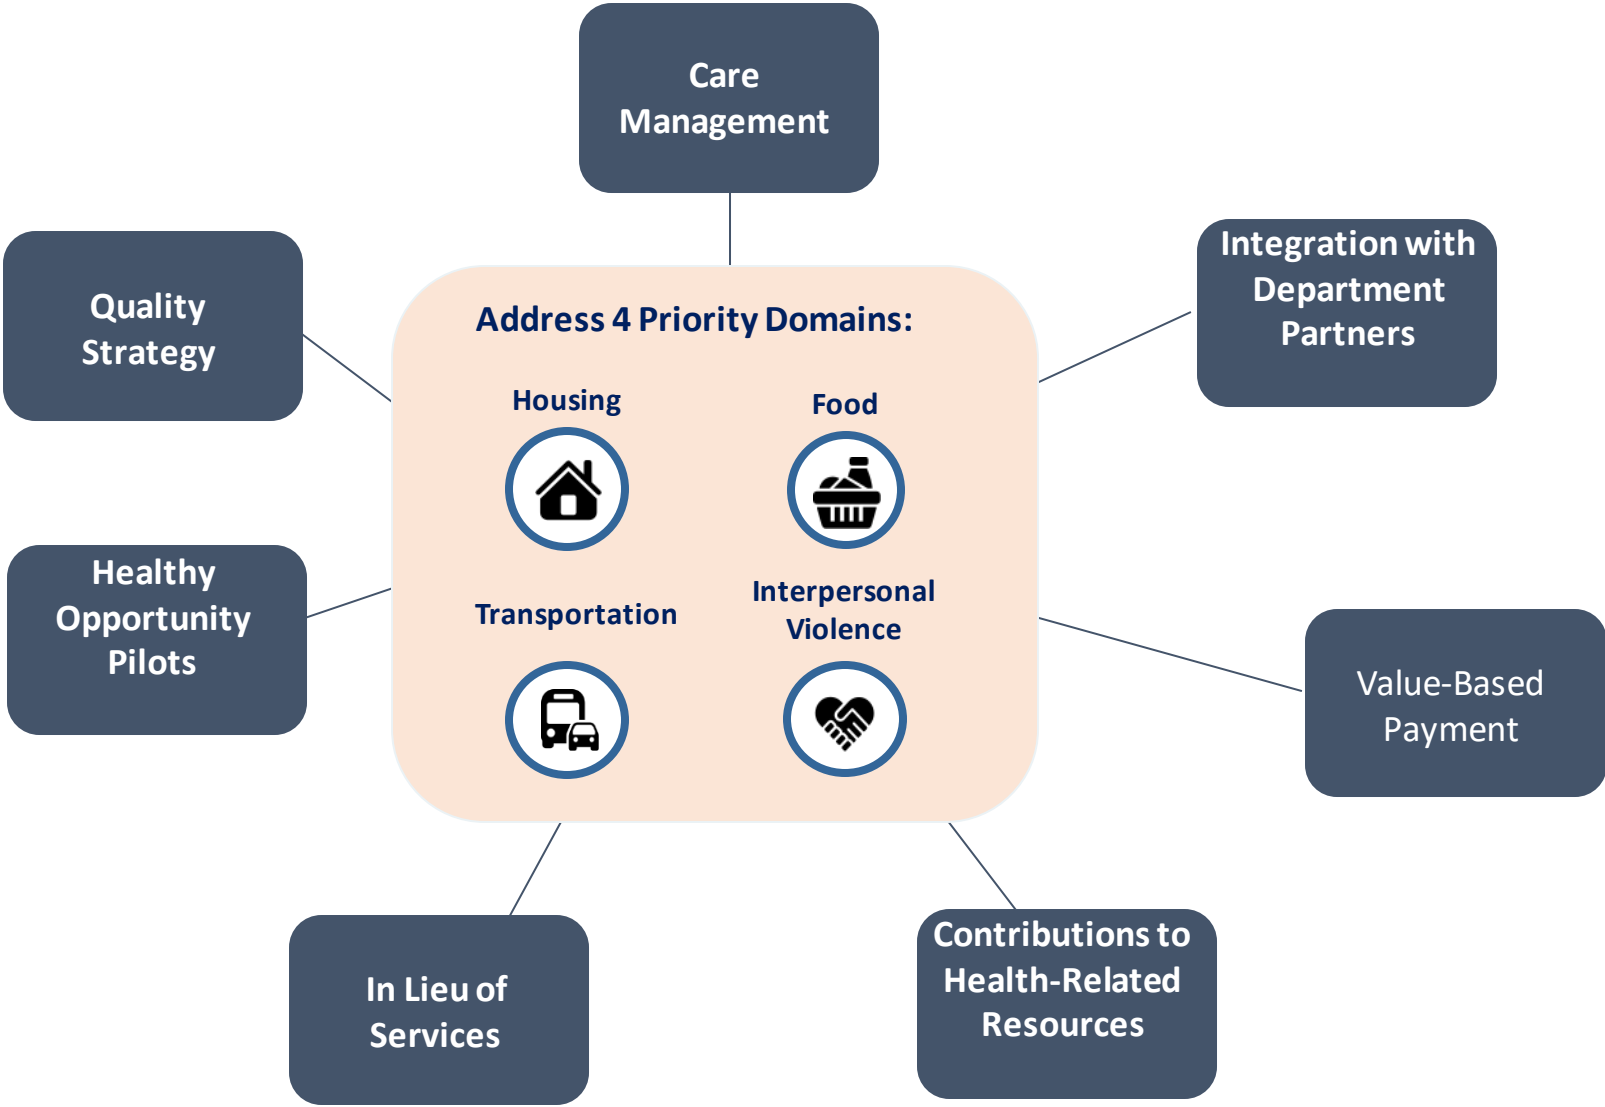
Care Management

Quality Strategy

Integration with Department Partners

Address 4 Priority Domains:

Housing

Food

Transportation

Interpersonal Violence

Healthy Opportunity Pilots

Value-Based Payment

In Lieu of Services

Contributions to Health-Related Resources